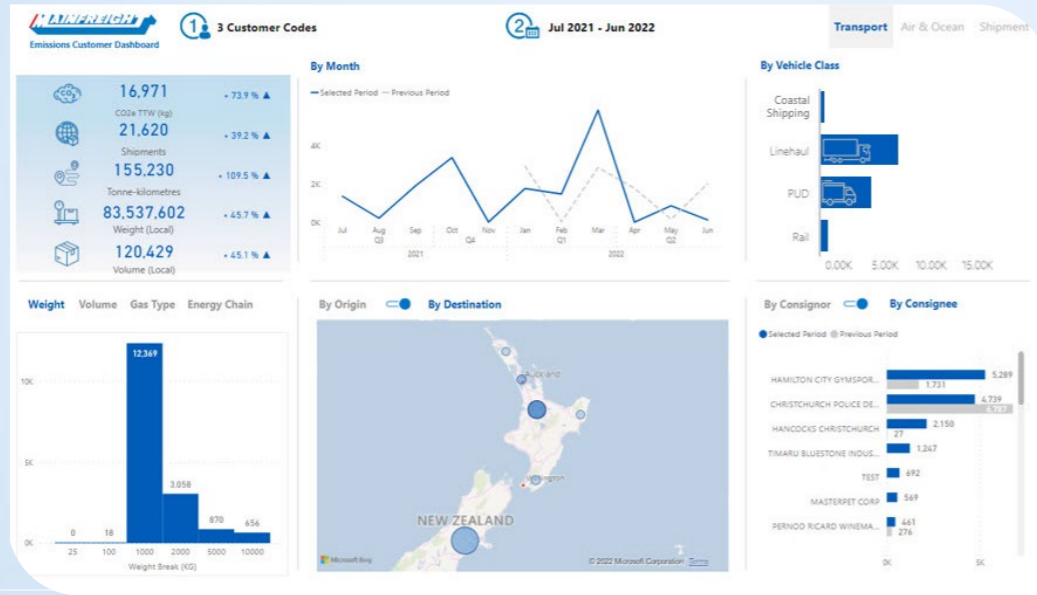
MAINFREIGHT
Emissions Customer Dashboard

1 3 Customer Codes

2 Jul 2021 - Jun 2022

Transport Air & Ocean Shipment

16,971
CO2e TTW (kg)
▲ 73.9 %

21,620
Shipments
▲ 39.2 %

155,230
Tonne-kilometres
▲ 109.5 %

83,537,602
Weight (Local)
▲ 45.7 %

120,429
Volume (Local)
▲ 45.1 %

By Month
— Selected Period — Previous Period
4K
2K
0K
Jul Aug Sep Oct Nov Dec Jan Feb Mar Apr May Jun
Q3 Q4 Q1 Q2
2021 2022

By Vehicle Class
Coastal Shipping
Linehaul
PUD
Rail
0.00K 5.00K 10.00K 15.00K

Weight Volume Gas Type Energy Chain
10K
5K
0K
0 18 12,369 3,058 870 656
25 100 1000 2000 5000 10000
Weight Break (KG)

By Origin By Destination
Auckland
Wellington
NEW ZEALAND
Microsoft Bing
© 2022 Microsoft Corporation Terms

By Consignor By Consignee
● Selected Period ● Previous Period
HAMILTON CITY GYMSPOR... 5,289 1,731
CHRISTCHURCH POLICE DE... 4,739 4,737
HANCOCKS CHRISTCHURCH 2,150 27
TIMARU BLUESTONE INDUS... 1,247
TEST 692
MASTERPET CORP 569
PERNOD RICARD WINEMA... 461 276
0K 5K